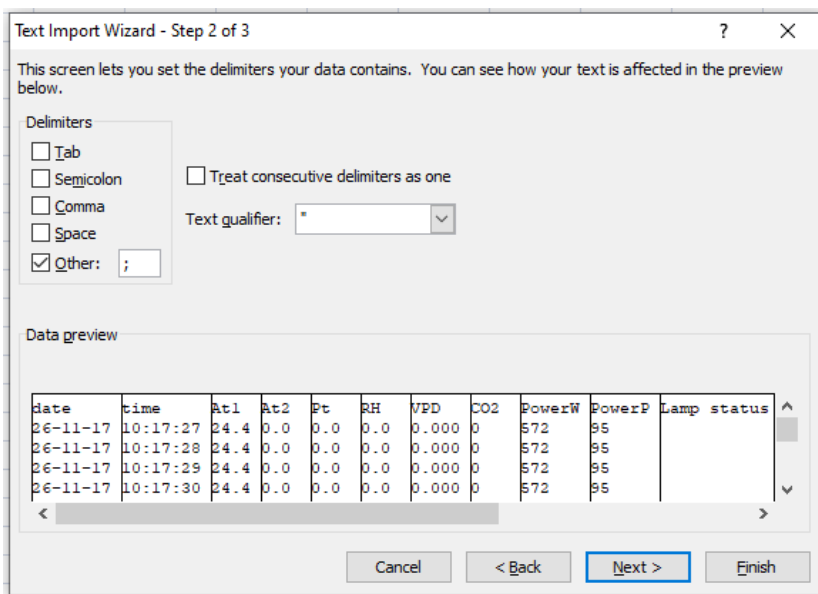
Text Import Wizard - Step 2 of 3

?

This screen lets you set the delimiters your data contains. You can see how your text is affected in the preview below.

Delimiters

Tab

Semicolon

Comma

Space

Other: ;

Treat consecutive delimiters as one

Text qualifier: "

Data preview

| date | time | At1 | At2 | Pt | RH | VPD | CO2 | PowerW | PowerP | Lamp status |
|---|---|---|---|---|---|---|---|---|---|---|
| 26-11-17 | 10:17:27 | 24.4 | 0.0 | 0.0 | 0.0 | 0.000 | 0 | 572 | 95 | |
| 26-11-17 | 10:17:28 | 24.4 | 0.0 | 0.0 | 0.0 | 0.000 | 0 | 572 | 95 | |
| 26-11-17 | 10:17:29 | 24.4 | 0.0 | 0.0 | 0.0 | 0.000 | 0 | 572 | 95 | |
| 26-11-17 | 10:17:30 | 24.4 | 0.0 | 0.0 | 0.0 | 0.000 | 0 | 572 | 95 | |

Cancel

< Back

Next >

Finish